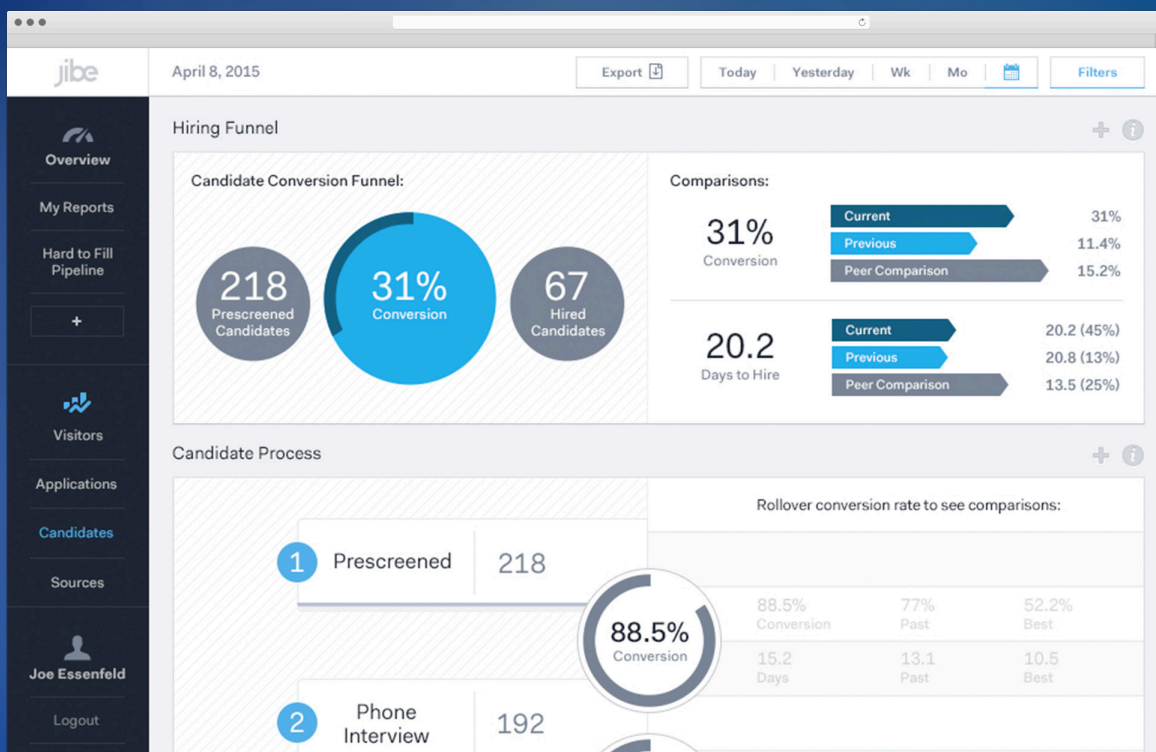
jibe

April 8, 2015

Export

Today | Yesterday | Wk | Mo

Filters

Overview

My Reports

Hard to Fill Pipeline

+

Visitors

Applications

Candidates

Sources

Joe Essenfeld

Logout

Hiring Funnel

Candidate Conversion Funnel:

218 Prescreened Candidates

31% Conversion

67 Hired Candidates

Comparisons:

31% Conversion

Current 31%
Previous 11.4%
Peer Comparison 15.2%

20.2 Days to Hire

Current 20.2 (45%)
Previous 20.8 (13%)
Peer Comparison 13.5 (25%)

Candidate Process

Rollover conversion rate to see comparisons:

1 Prescreened 218

88.5% Conversion

88.5% Conversion | 77% Past | 52.2% Best

15.2 Days | 13.1 Past | 10.5 Best

2 Phone Interview 192